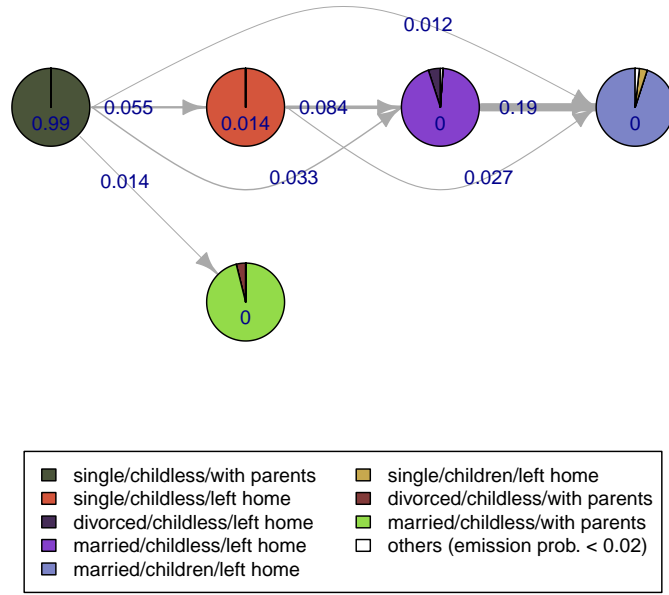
0.012

0.99 0.055 0.014 0.084 0 0.19 0

0.014 0.033 0.027

0

single/childless/with parents
single/childless/left home
divorced/childless/left home
married/childless/left home
married/children/left home

single/children/left home
divorced/childless/with parents
married/childless/with parents
others (emission prob. < 0.02)